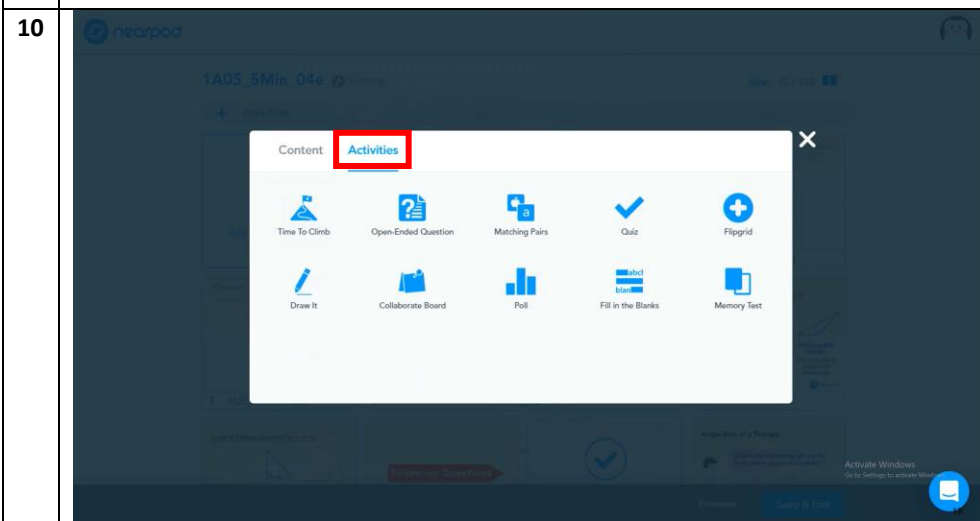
10

nearpod

1A05_5Min_04e

Content Activities

Time To Climb
Open-Ended Question
Matching Pairs
Quiz
Flipgrid
Draw It
Collaborate Board
Poll
Fill in the Blanks
Memory Test

Activate Windows
Go to Settings to activate Windows.